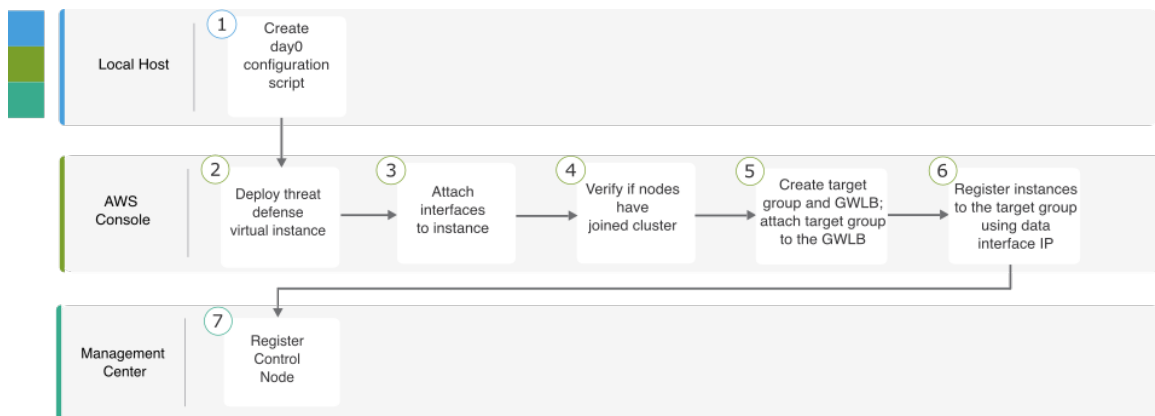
Local Host

1 Create day0 configuration script

AWS Console

2 Deploy threat defense virtual instance

3 Attach interfaces to instance

4 Verify if nodes have joined cluster

5 Create target group and GWLB; attach target group to the GWLB

6 Register instances to the target group using data interface IP

Management Center

7 Register Control Node